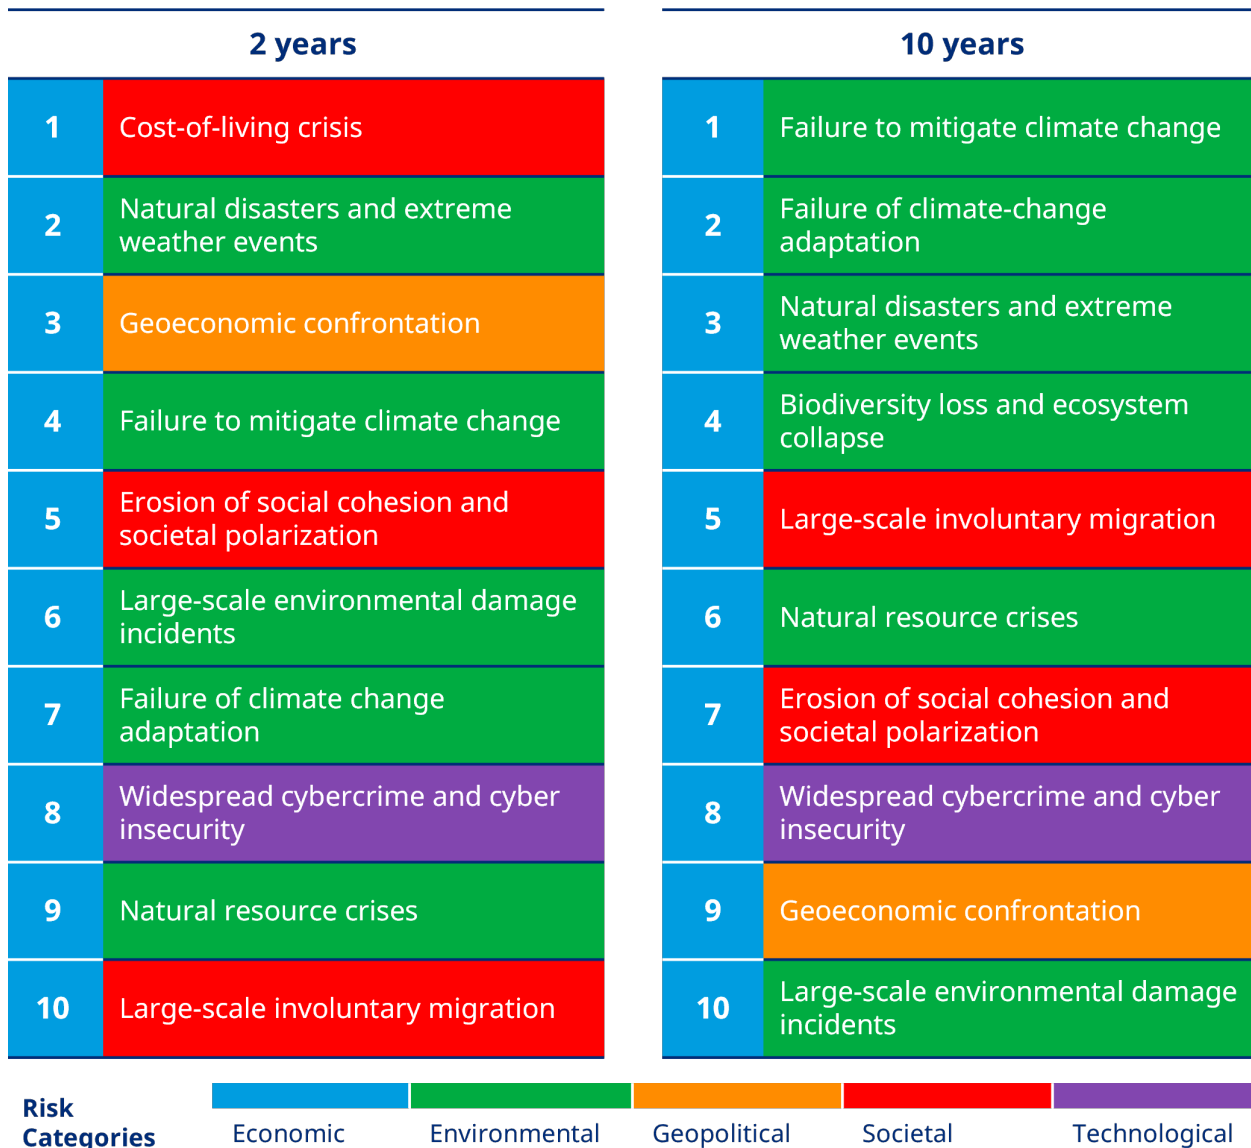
| 2 years | |
|---|---|
| 1 | Cost-of-living crisis |
| 2 | Natural disasters and extreme weather events |
| 3 | Geoeconomic confrontation |
| 4 | Failure to mitigate climate change |
| 5 | Erosion of social cohesion and societal polarization |
| 6 | Large-scale environmental damage incidents |
| 7 | Failure of climate change adaptation |
| 8 | Widespread cybercrime and cyber insecurity |
| 9 | Natural resource crises |
| 10 | Large-scale involuntary migration |

| 10 years | |
|---|---|
| 1 | Failure to mitigate climate change |
| 2 | Failure of climate-change adaptation |
| 3 | Natural disasters and extreme weather events |
| 4 | Biodiversity loss and ecosystem collapse |
| 5 | Large-scale involuntary migration |
| 6 | Natural resource crises |
| 7 | Erosion of social cohesion and societal polarization |
| 8 | Widespread cybercrime and cyber insecurity |
| 9 | Geoeconomic confrontation |
| 10 | Large-scale environmental damage incidents |

Risk Categories
Economic Environmental Geopolitical Societal Technological